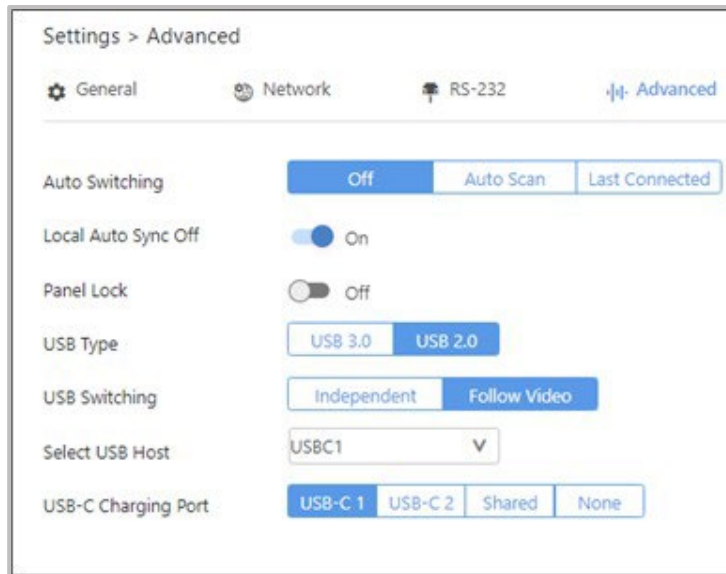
Settings > Advanced

General
Network
RS-232
Advanced

Auto Switching
Off
Auto Scan
Last Connected

Local Auto Sync Off
On

Panel Lock
Off

USB Type
USB 3.0
USB 2.0

USB Switching
Independent
Follow Video

Select USB Host
USBC1

USB-C Charging Port
USB-C 1
USB-C 2
Shared
None